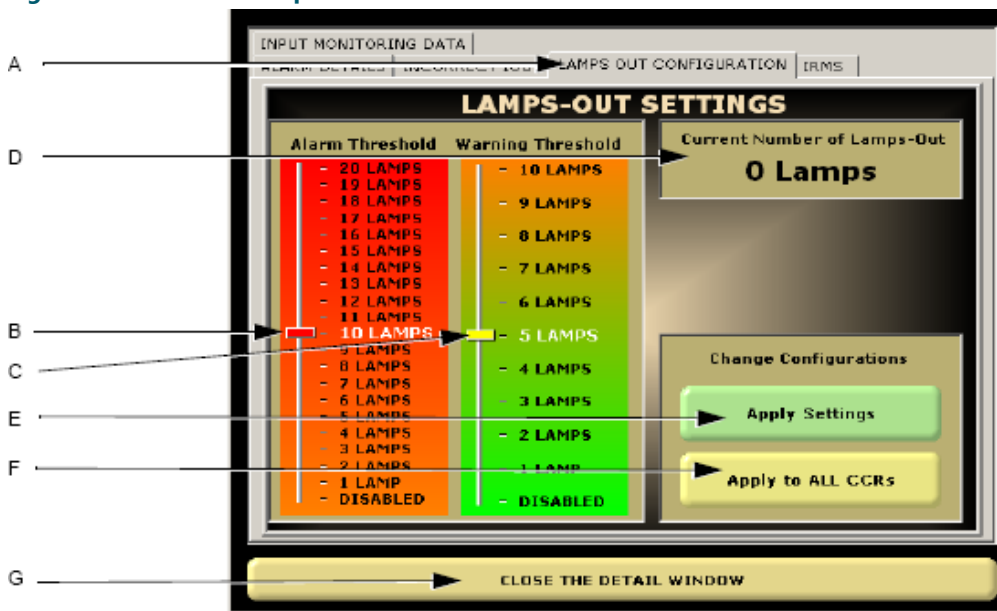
A

INPUT MONITORING DATA

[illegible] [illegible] LAMPS OUT CONFIGURATION IRMS

LAMPS-OUT SETTINGS

Alarm Threshold

- 20 LAMPS
- 19 LAMPS
- 18 LAMPS
- 17 LAMPS
- 16 LAMPS
- 15 LAMPS
- 14 LAMPS
- 13 LAMPS
- 12 LAMPS
- 11 LAMPS
- 10 LAMPS
- 9 LAMPS
- 8 LAMPS
- 7 LAMPS
- 6 LAMPS
- 5 LAMPS
- 4 LAMPS
- 3 LAMPS
- 2 LAMPS
- 1 LAMP
- DISABLED

Warning Threshold

- 10 LAMPS
- 9 LAMPS
- 8 LAMPS
- 7 LAMPS
- 6 LAMPS
- 5 LAMPS
- 4 LAMPS
- 3 LAMPS
- 2 LAMPS
- 1 LAMP
- DISABLED

Current Number of Lamps-Out

0 Lamps

Change Configurations

Apply Settings

Apply to ALL CCRs

CLOSE THE DETAIL WINDOW

B

C

D

E

F

G